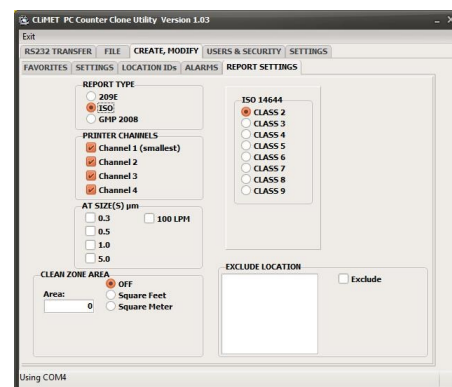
CLiMET PC Counter Clone Utility Version 1.03

Exit

RS232 TRANSFER | FILE | CREATE, MODIFY | USERS & SECURITY | SETTINGS

FAVORITES | SETTINGS | LOCATION IDs | ALARMS | REPORT SETTINGS

REPORT TYPE
209E
ISO
GMP 2008

PRINTER CHANNELS
Channel 1 (smallest)
Channel 2
Channel 3
Channel 4

AT SIZE(S) µm
0.3
100 LPM
0.5
1.0
5.0

CLEAN ZONE AREA
OFF
Area:
0
Square Feet
Square Meter

ISO 14644
CLASS 2
CLASS 3
CLASS 4
CLASS 5
CLASS 6
CLASS 7
CLASS 8
CLASS 9

EXCLUDE LOCATION
Exclude

Using COM4